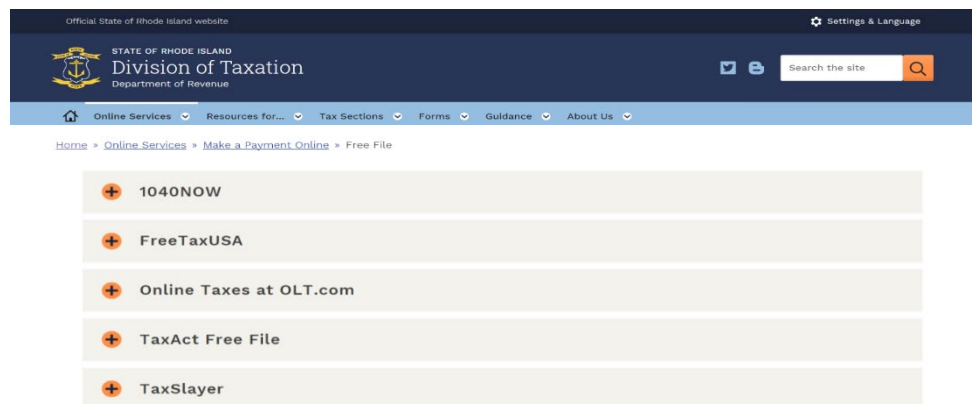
Official State of Rhode Island website

Settings & Language

STATE OF RHODE ISLAND
Division of Taxation
Department of Revenue

Search the site

Online Services Resources for... Tax Sections Forms Guidance About Us

Home » Online Services » Make a Payment Online » Free File

1040NOW

FreeTaxUSA

Online Taxes at OLT.com

TaxAct Free File

TaxSlayer